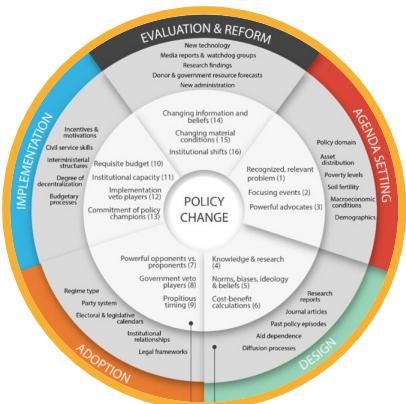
EVALUATION & REFORM

New technology
Media reports & watchdog groups
Research findings
Donor & government resource forecasts
New administration

AGENDA SETTING

Policy domain
Asset distribution
Poverty levels
Soil fertility
Macroeconomic conditions
Demographics

DESIGN

Research reports
Journal articles
Past policy episodes
Aid dependence
Diffusion processes

ADOPTION

Regime type
Party system
Electoral & legislative calendars
Institutional relationships
Legal frameworks

IMPLEMENTATION

Incentives & motivations
Civil service skills
Interministerial structures
Degree of decentralization
Budgetary processes

Changing information and beliefs (14)
Changing material conditions (15)
Institutional shifts (16)

Recognized, relevant problem (1)
Focusing events (2)
Powerful advocates (3)

Knowledge & research (4)
Norms, biases, ideology & beliefs (5)
Cost-benefit calculations (6)

Powerful opponents vs. proponents (7)
Government veto players (8)
Propitious timing (9)

Requisite budget (10)
Institutional capacity (11)
Implementation veto players (12)
Commitment of policy champions (13)

POLICY CHANGE